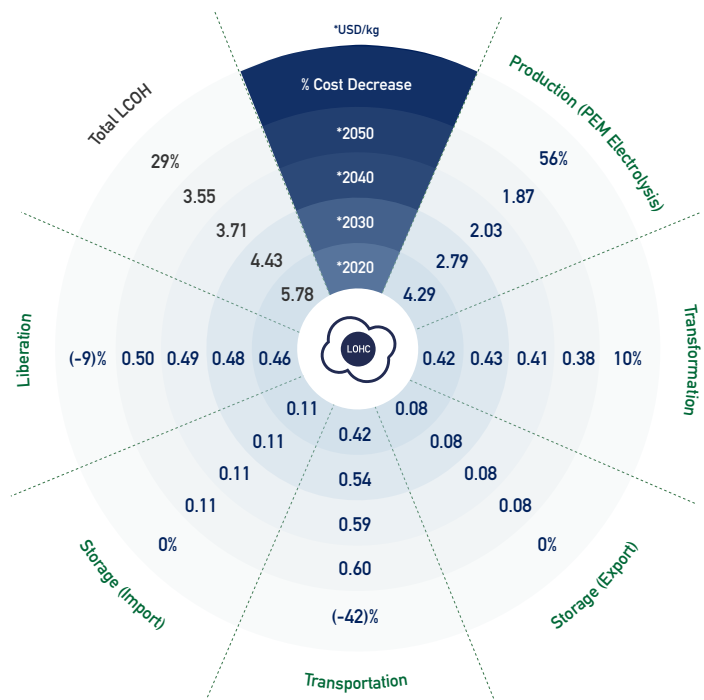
*USD/kg

% Cost Decrease

*2050

*2040

*2030

*2020

Production (PEM Electrolysis)

56%

1.87

2.03

2.79

4.29

Transformation

0.42 0.43 0.41 0.38 10%

Storage (Export)

0.08

0.08

0.08

0.08

0%

Transportation

0.42

0.54

0.59

0.60

(-42)%

Storage (Import)

0.11

0.11

0.11

0.11

0%

Liberation

(-9)% 0.50 0.49 0.48 0.46

Total LCOH

29%

3.55

3.71

4.43

5.78

LOHC